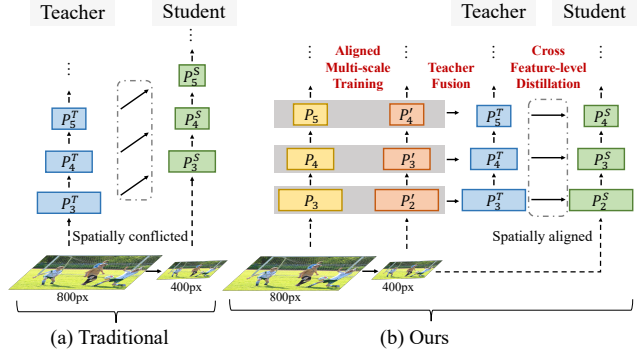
Teacher

Student

$\vdots$

$\vdots$

$P_5^S$

$P_5^T$

$P_4^S$

$P_4^T$

$P_3^S$

$P_3^T$

Spatially conflicted

800px

400px

(a) Traditional

$\vdots$

$\vdots$

Aligned Multi-scale Training

Teacher Fusion

Teacher

Cross Feature-level Distillation

Student

$\vdots$

$\vdots$

$P_5$

$P_4'$

$P_5^T$

$P_4^S$

$P_4$

$P_3'$

$P_4^T$

$P_3^S$

$P_3$

$P_2'$

$P_3^T$

$P_2^S$

Spatially aligned

800px

400px

(b) Ours